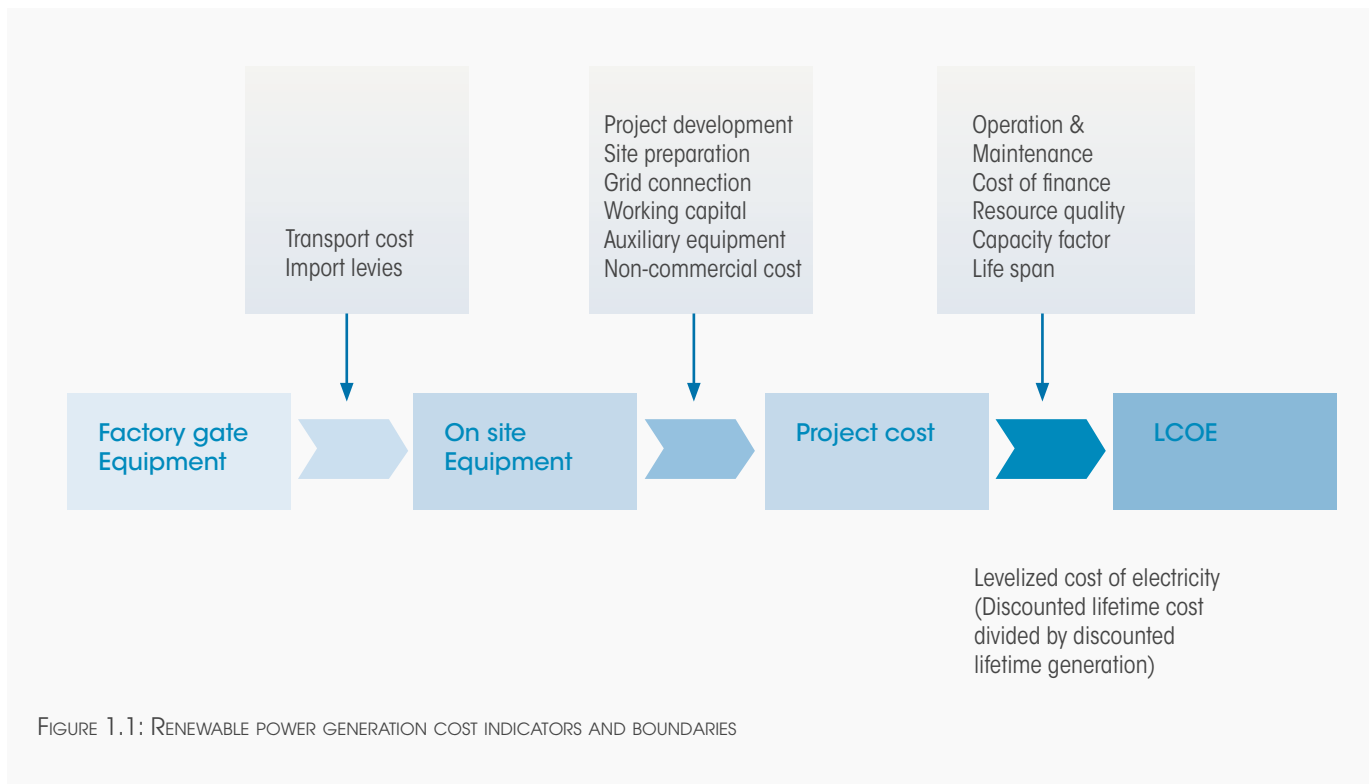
Transport cost
Import levies

Project development
Site preparation
Grid connection
Working capital
Auxiliary equipment
Non-commercial cost

Operation &
Maintenance
Cost of finance
Resource quality
Capacity factor
Life span

Factory gate Equipment

On site Equipment

Project cost

LCOE

Levelized cost of electricity (Discounted lifetime cost divided by discounted lifetime generation)

Figure 1.1: Renewable power generation cost indicators and boundaries